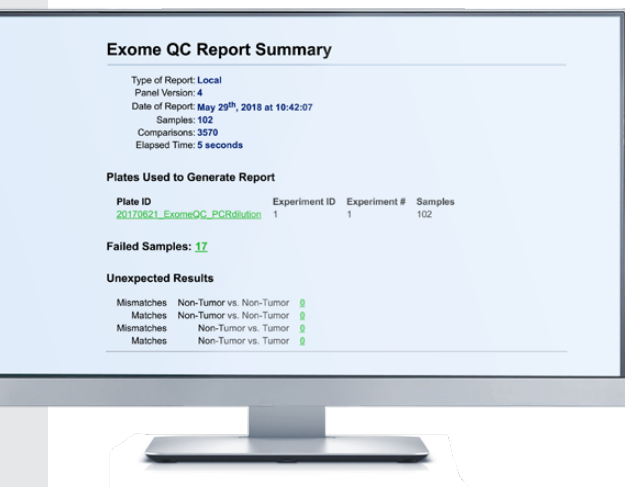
Exome QC Report Summary

Type of Report: Local
Panel Version: 4
Date of Report: May 29$^{th}$, 2018 at 10:42:07
Samples: 102
Comparisons: 3570
Elapsed Time: 5 seconds

Plates Used to Generate Report

| Plate ID | Experiment ID | Experiment # | Samples |
|---|---|---|---|
| 20170621_ExomeQC_PCRdilution | 1 | 1 | 102 |

Failed Samples: 17

Unexpected Results

Mismatches Non-Tumor vs. Non-Tumor 0
Matches Non-Tumor vs. Non-Tumor 0
Mismatches Non-Tumor vs. Tumor 0
Matches Non-Tumor vs. Tumor 0